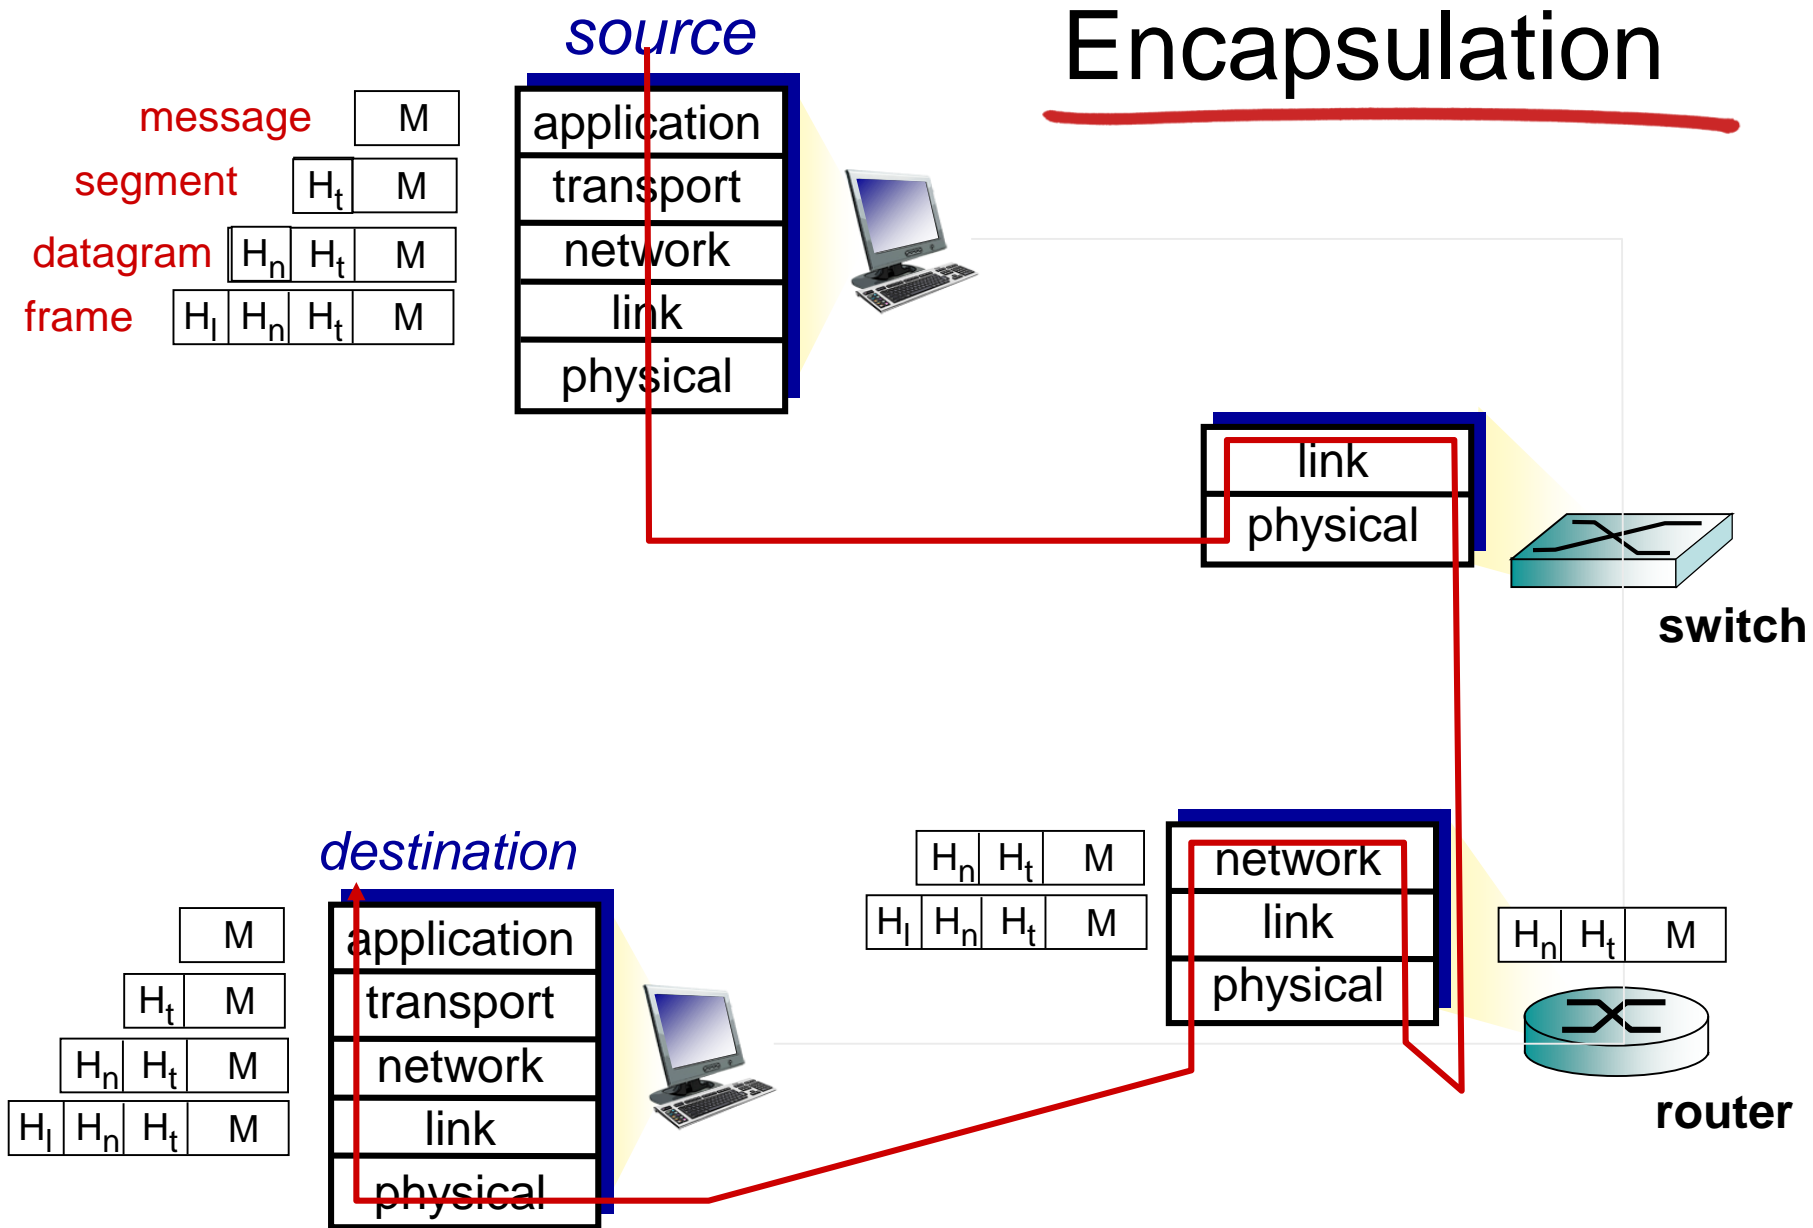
source

Encapsulation

message M

segment $H_t$ M

datagram $H_n$ $H_t$ M

frame $H_l$ $H_n$ $H_t$ M

application
transport
network
link
physical

link
physical

switch

destination

M

$H_t$ M

$H_n$ $H_t$ M

$H_l$ $H_n$ $H_t$ M

application
transport
network
link
physical

$H_n$ $H_t$ M

$H_l$ $H_n$ $H_t$ M

network
link
physical

$H_n$ $H_t$ M

router